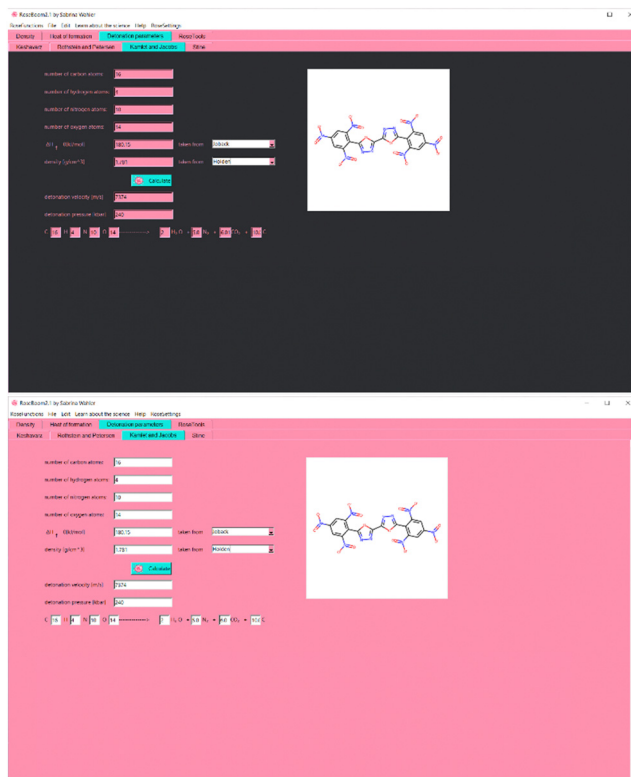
RoseBoom2.1 by Sabrina Wahler
RoseFunctions File Edit Learn about the science Help RoseSettings
Density Heat of formation Detonation parameters RoseTools
Keshavarz Rothstein and Petersen Kamlet and Jacobs Stine

number of carbon atoms 16
number of hydrogen atoms 4
number of nitrogen atoms 10
number of oxygen atoms 14
$\Delta H_f$ (kJ/mol) 180.15 taken from Jobock
density (g/cm^3) 1.781 taken from Holden
Calculate
detonation velocity (m/s) 7574
detonation pressure (kbar) 240
C 16 H 4 N 10 O 14 ---------> 2 H$_2$O + 5.0 N$_2$ + 6.0 CO$_2$ + 10.0 C

RoseBoom2.1 by Sabrina Wahler
RoseFunctions File Edit Learn about the science Help RoseSettings
Density Heat of formation Detonation parameters RoseTools
Keshavarz Rothstein and Petersen Kamlet and Jacobs Stine

number of carbon atoms 16
number of hydrogen atoms 4
number of nitrogen atoms 10
number of oxygen atoms 14
$\Delta H_f$ (kJ/mol) 180.15 taken from Jobock
density (g/cm^3) 1.781 taken from Holden
Calculate
detonation velocity (m/s) 7574
detonation pressure (kbar) 240
C 16 H 4 N 10 O 14 ---------> 2 H$_2$O + 5.0 N$_2$ + 6.0 CO$_2$ + 10.0 C